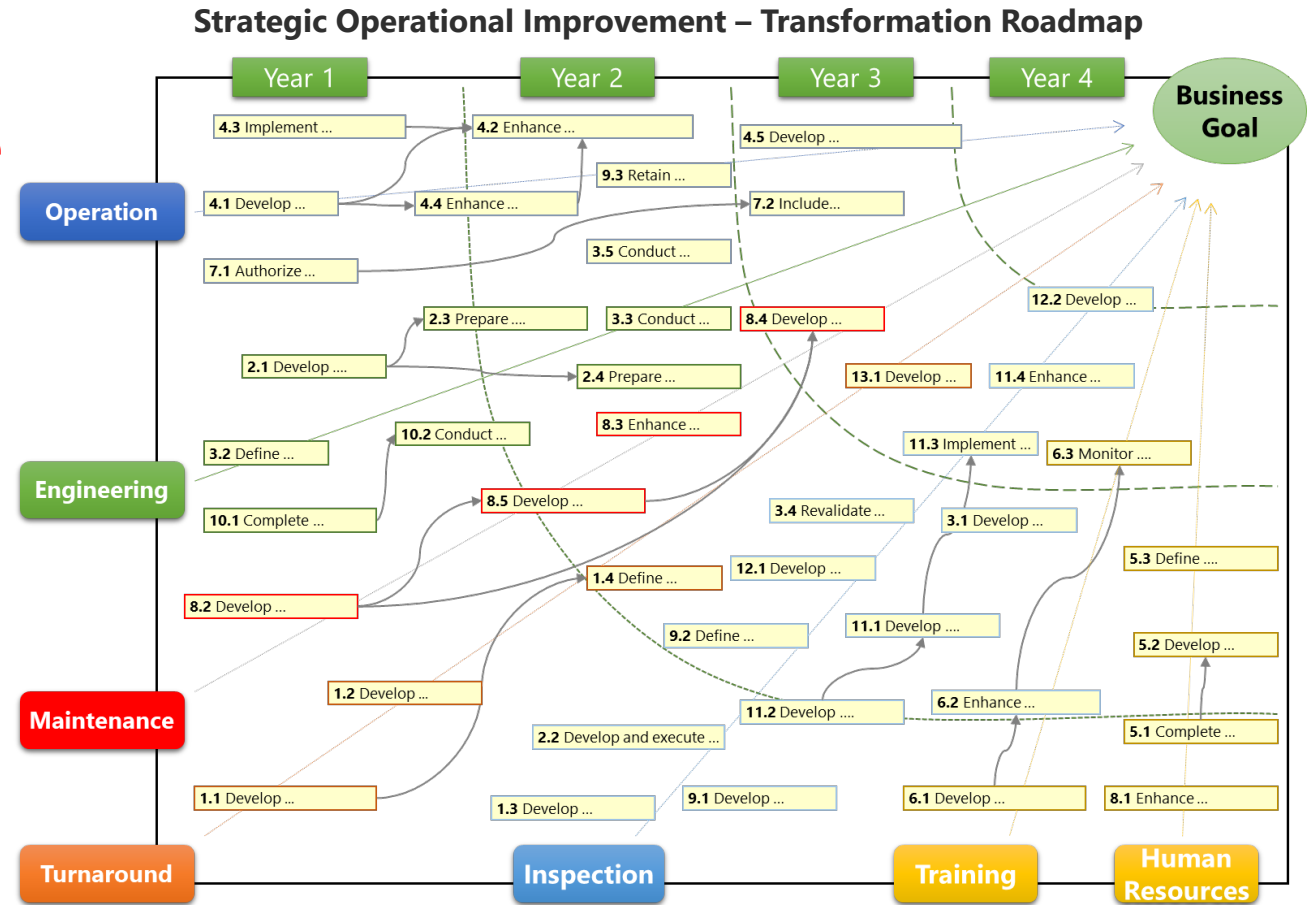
Strategic Operational Improvement – Transformation Roadmap

Year 1

Year 2

Year 3

Year 4

Business Goal

Operation

Engineering

Maintenance

Turnaround

Inspection

Training

Human Resources

4.3 Implement ...

4.2 Enhance ...

4.5 Develop ...

9.3 Retain ...

4.1 Develop ...

4.4 Enhance ...

7.2 Include...

3.5 Conduct ...

7.1 Authorize ...

12.2 Develop ...

2.3 Prepare ....

3.3 Conduct ...

8.4 Develop ...

2.1 Develop ....

2.4 Prepare ...

13.1 Develop ...

11.4 Enhance ...

8.3 Enhance ...

3.2 Define ...

10.2 Conduct ...

11.3 Implement ...

6.3 Monitor ....

8.5 Develop ...

10.1 Complete ...

3.4 Revalidate ...

3.1 Develop ...

5.3 Define ....

12.1 Develop ...

1.4 Define ...

8.2 Develop ...

9.2 Define ...

11.1 Develop ....

5.2 Develop ...

1.2 Develop ...

6.2 Enhance ...

11.2 Develop ....

2.2 Develop and execute ...

5.1 Complete ...

1.1 Develop ...

9.1 Develop ...

6.1 Develop ...

8.1 Enhance ...

1.3 Develop ...